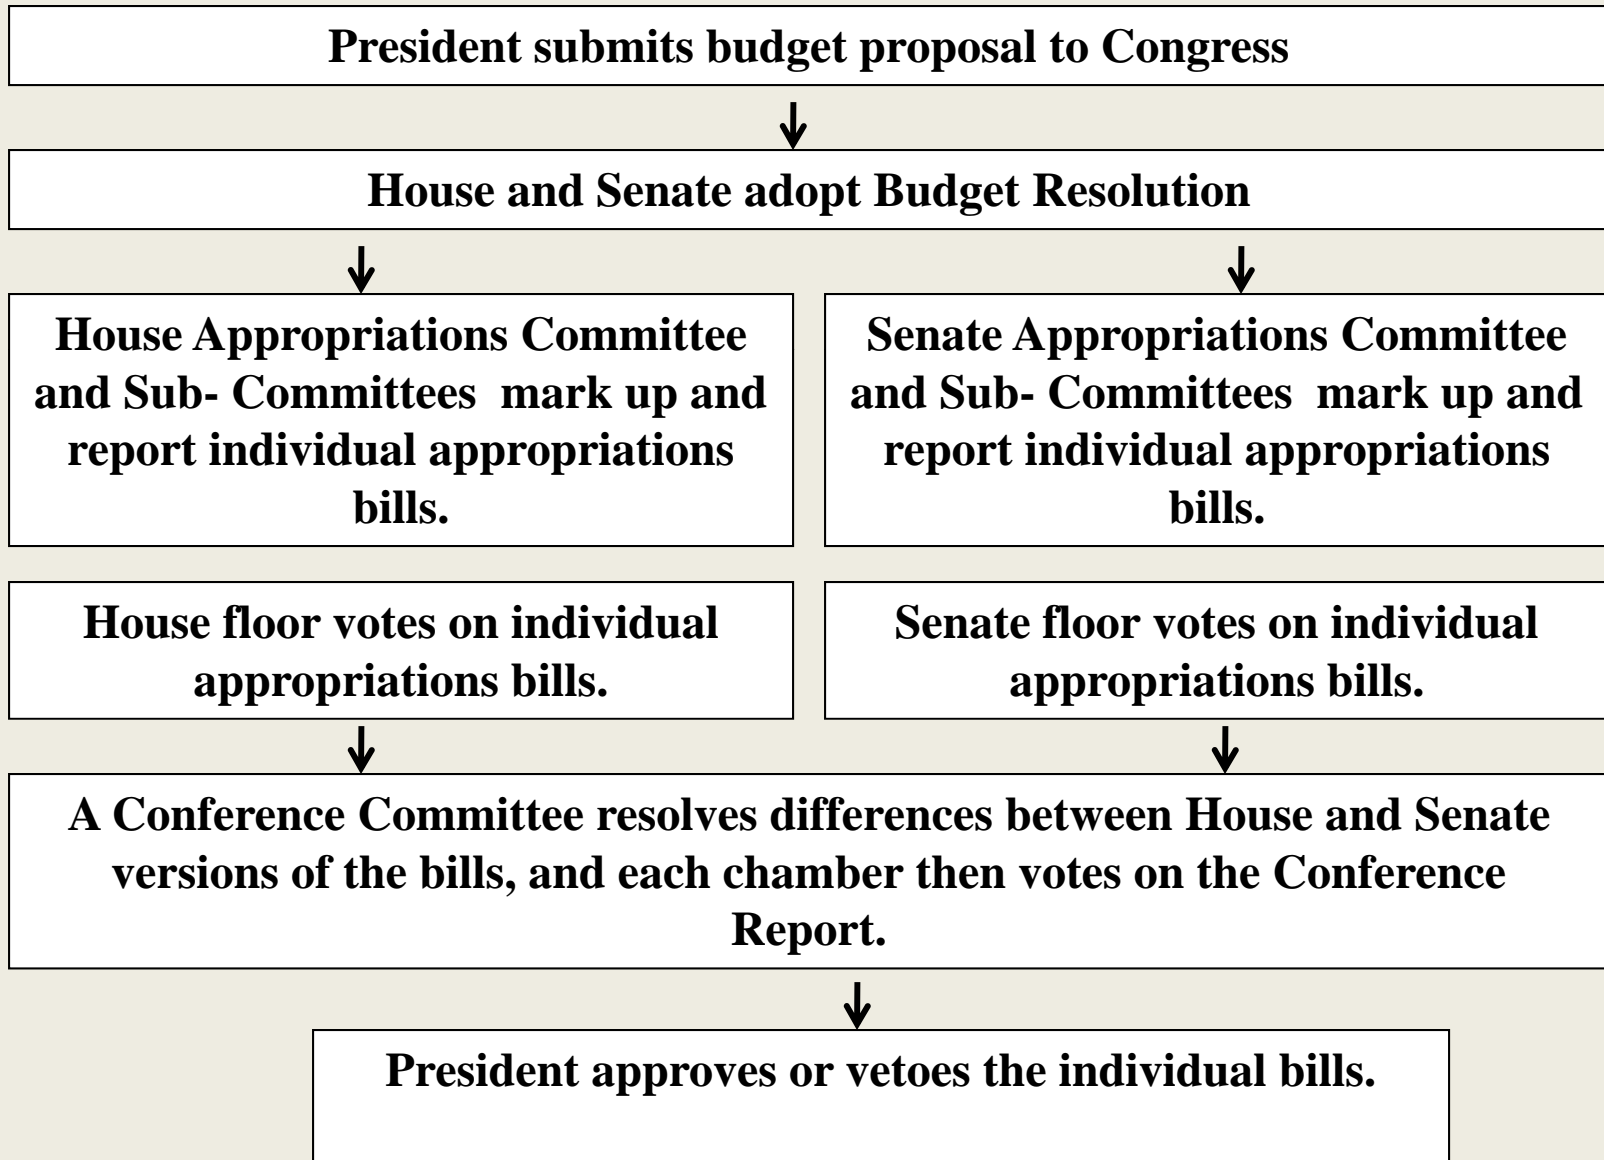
President submits budget proposal to Congress

House and Senate adopt Budget Resolution

House Appropriations Committee and Sub- Committees mark up and report individual appropriations bills.

Senate Appropriations Committee and Sub- Committees mark up and report individual appropriations bills.

House floor votes on individual appropriations bills.

Senate floor votes on individual appropriations bills.

A Conference Committee resolves differences between House and Senate versions of the bills, and each chamber then votes on the Conference Report.

President approves or vetoes the individual bills.